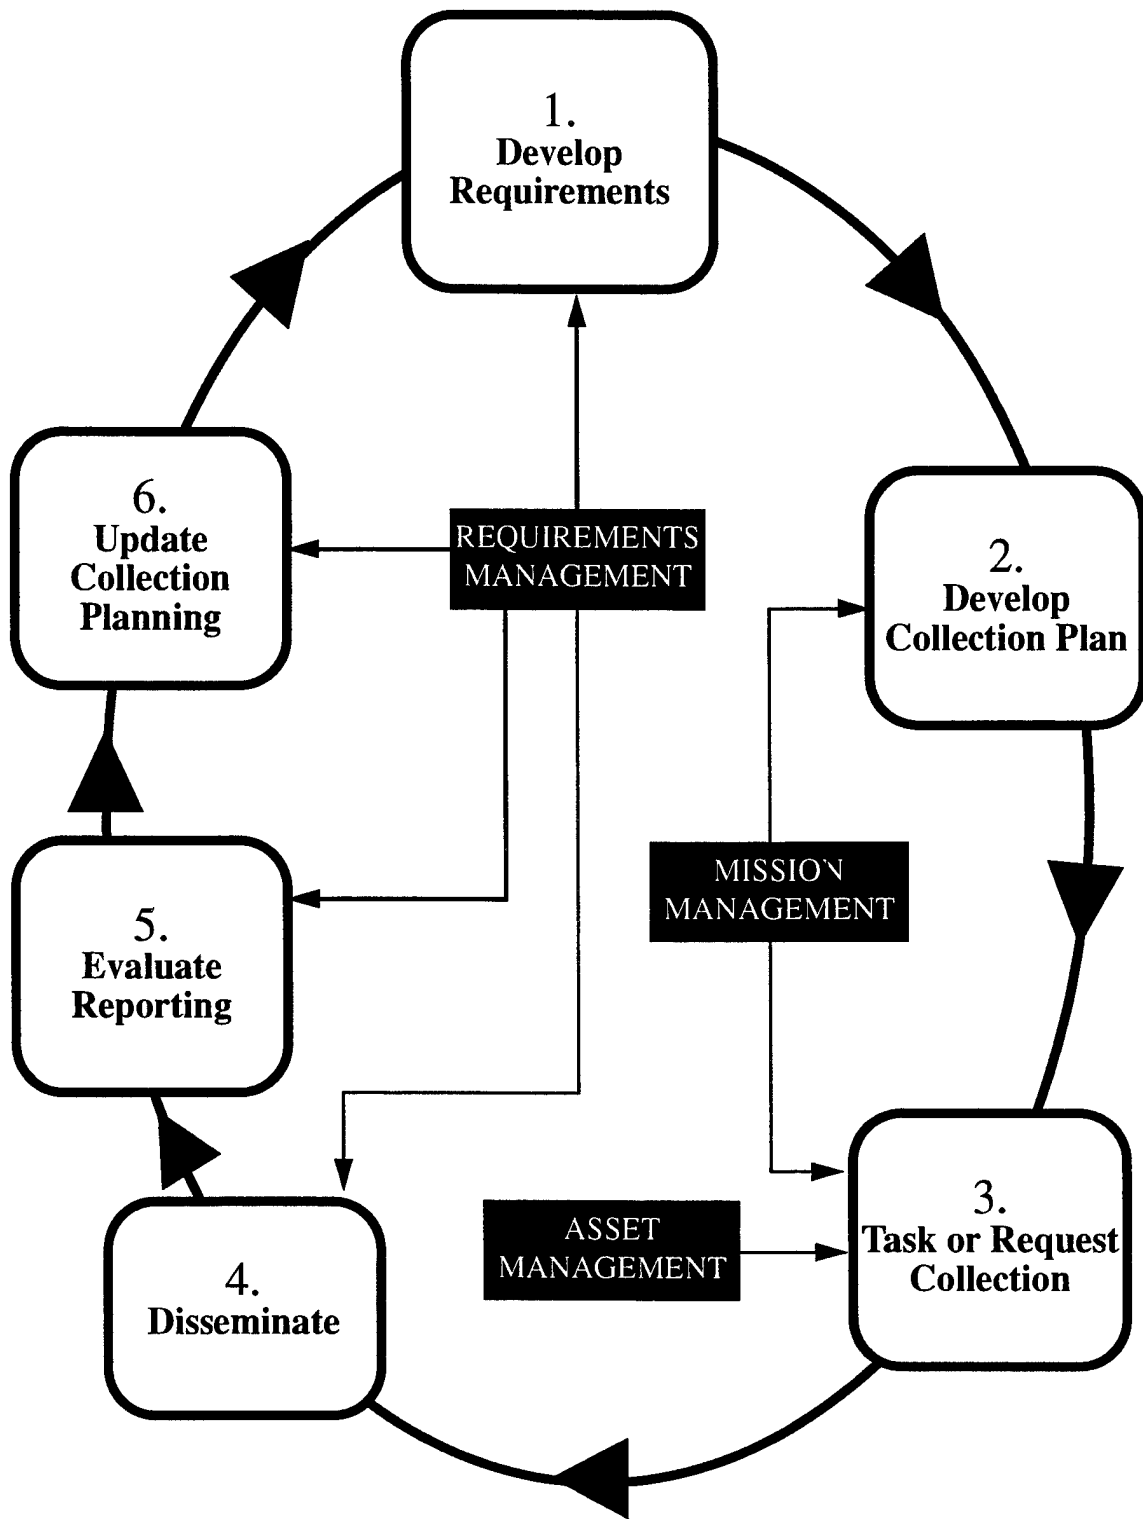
1.
Develop
Requirements

6.
Update
Collection
Planning

REQUIREMENTS
MANAGEMENT

2.
Develop
Collection Plan

MISSION
MANAGEMENT

5.
Evaluate
Reporting

3.
Task or Request
Collection

ASSET
MANAGEMENT

4.
Disseminate